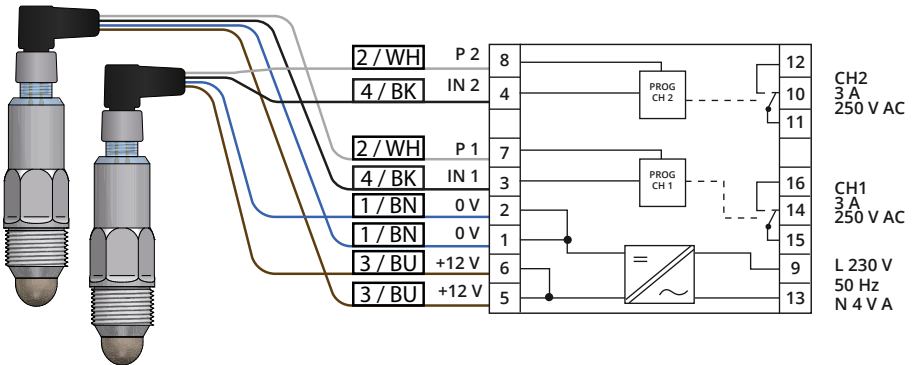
2 / WH
P 2
8
4 / BK
IN 2
4
2 / WH
P 1
7
4 / BK
IN 1
3
1 / BN
0 V
2
1 / BN
0 V
1
3 / BU
+12 V
6
3 / BU
+12 V
5

PROG
CH 2

PROG
CH 1

12
10
11
16
14
15
9
13

CH2
3 A
250 V AC

CH1
3 A
250 V AC

L 230 V
50 Hz
N 4 V A